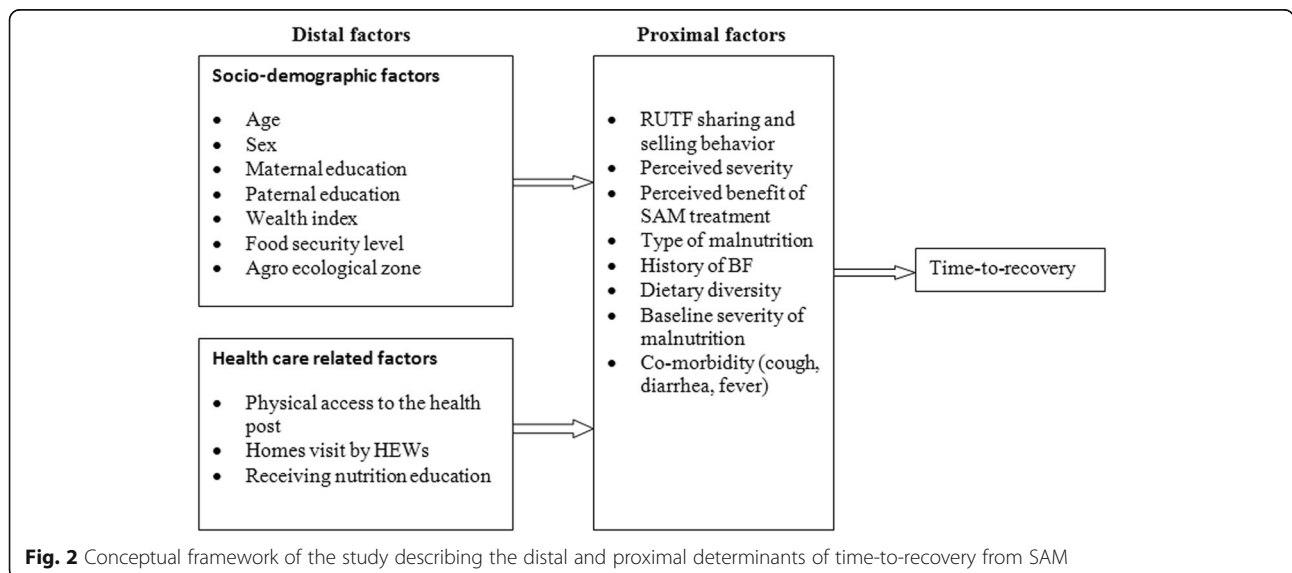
Distal factors

Proximal factors

Socio-demographic factors

- Age
- Sex
- Maternal education
- Paternal education
- Wealth index
- Food security level
- Agro ecological zone

Health care related factors

- Physical access to the health post
- Homes visit by HEWs
- Receiving nutrition education

- RUTF sharing and selling behavior
- Perceived severity
- Perceived benefit of SAM treatment
- Type of malnutrition
- History of BF
- Dietary diversity
- Baseline severity of malnutrition
- Co-morbidity (cough, diarrhea, fever)

Time-to-recovery

Fig. 2 Conceptual framework of the study describing the distal and proximal determinants of time-to-recovery from SAM